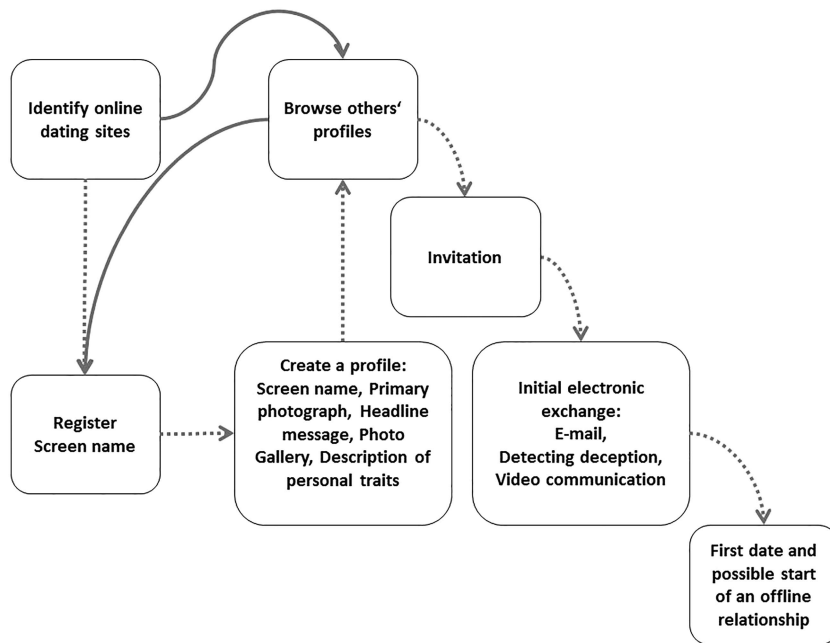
Identify online dating sites

Browse others' profiles

Invitation

Register Screen name

Create a profile: Screen name, Primary photograph, Headline message, Photo Gallery, Description of personal traits

Initial electronic exchange: E-mail, Detecting deception, Video communication

First date and possible start of an offline relationship